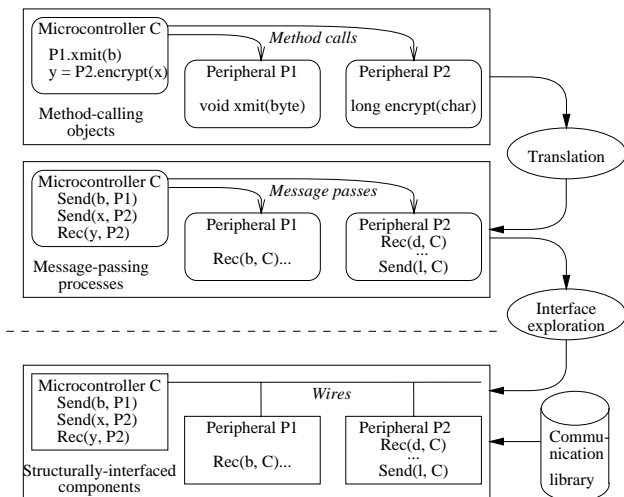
Microcontroller C
P1.xmit(b)
y = P2.encrypt(x)

Method calls

Peripheral P1
void xmit(byte)

Peripheral P2
long encrypt(char)

Method-calling objects

Translation

Microcontroller C
Send(b, P1)
Send(x, P2)
Rec(y, P2)

Message passes

Peripheral P1
Rec(b, C)...

Peripheral P2
Rec(d, C)
...
Send(l, C)

Message-passing processes

Interface exploration

Microcontroller C
Send(b, P1)
Send(x, P2)
Rec(y, P2)

Wires

Peripheral P1
Rec(b, C)...

Peripheral P2
Rec(d, C)
...
Send(l, C)

Structurally-interfaced components

Communication library